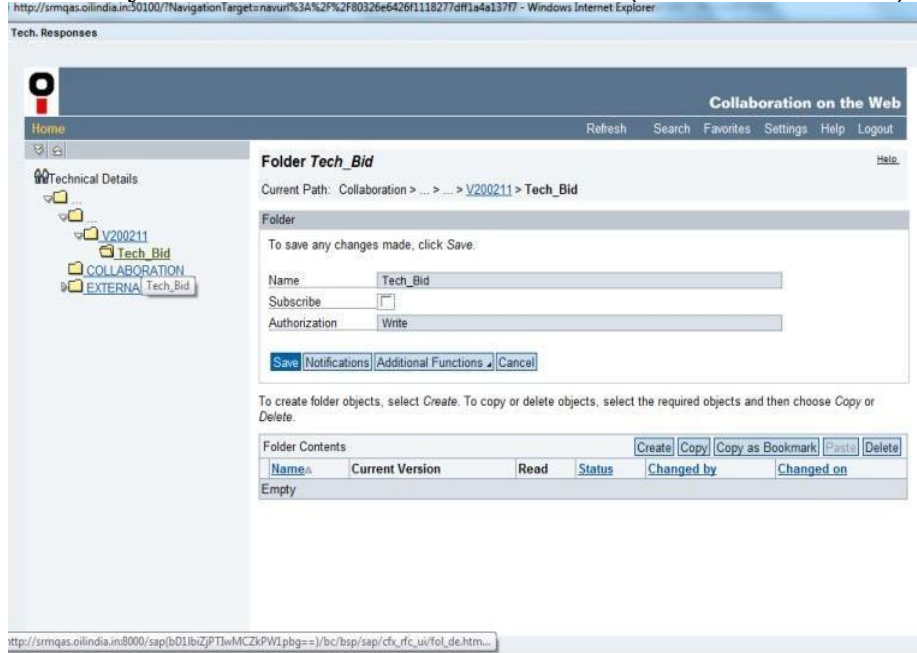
http://srmqas.oilindia.in:50100/?NavigationTarget=navurl%3A%2F%2F80326e6426f1118277dff1a4a137f7 - Windows Internet Explorer

Tech. Responses

Collaboration on the Web

Home

Refresh Search Favorites Settings Help Logout

Technical Details

...

...

V200211

Tech_Bid

COLLABORATION

EXTERNA Tech_Bid

Folder *Tech_Bid*

Help

Current Path: Collaboration > ... > ... > V200211 > Tech_Bid

Folder

To save any changes made, click *Save*.

| Name | Tech_Bid |
|---|---|
| Subscribe | |
| Authorization | Write |

Save Notifications Additional Functions Cancel

To create folder objects, select *Create*. To copy or delete objects, select the required objects and then choose *Copy* or *Delete*.

Folder Contents

Create Copy Copy as Bookmark Paste Delete

| Name | Current Version | Read | Status | Changed by | Changed on |
|---|---|---|---|---|---|
| Empty | | | | | |

ttp://srmqas.oilindia.in:8000/sap(bD1lbiZjPTIwMCZkPW1pbg==)/bc/bsp/sap/cfx_rfc_ui/fol_de.htm...